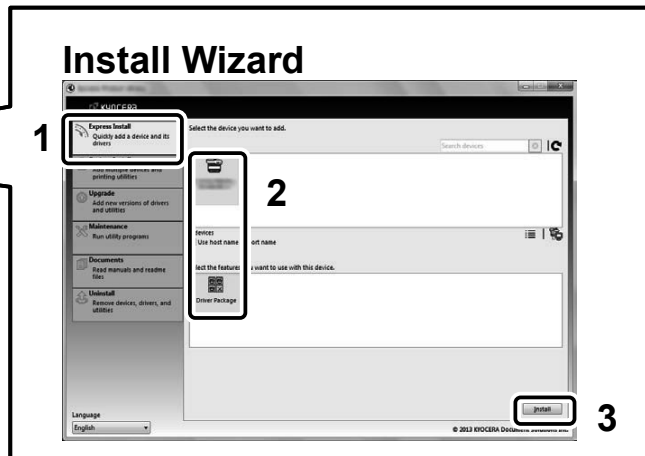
Install Wizard

KYOCERA

1

Express Install
Quickly add a device and its drivers

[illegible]
Add multiple devices and printing utilities

Upgrade
Add new versions of drivers and utilities

Maintenance
Run utility programs

Documents
Read manuals and readme files

Uninstall
Remove devices, drivers, and utilities

Language
English

Select the device you want to add.

Search devices

2

devices
Use host name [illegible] ort name

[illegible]lect the features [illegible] want to use with this device.

Driver Package

Install

3

© 2013 KYOCERA Document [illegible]